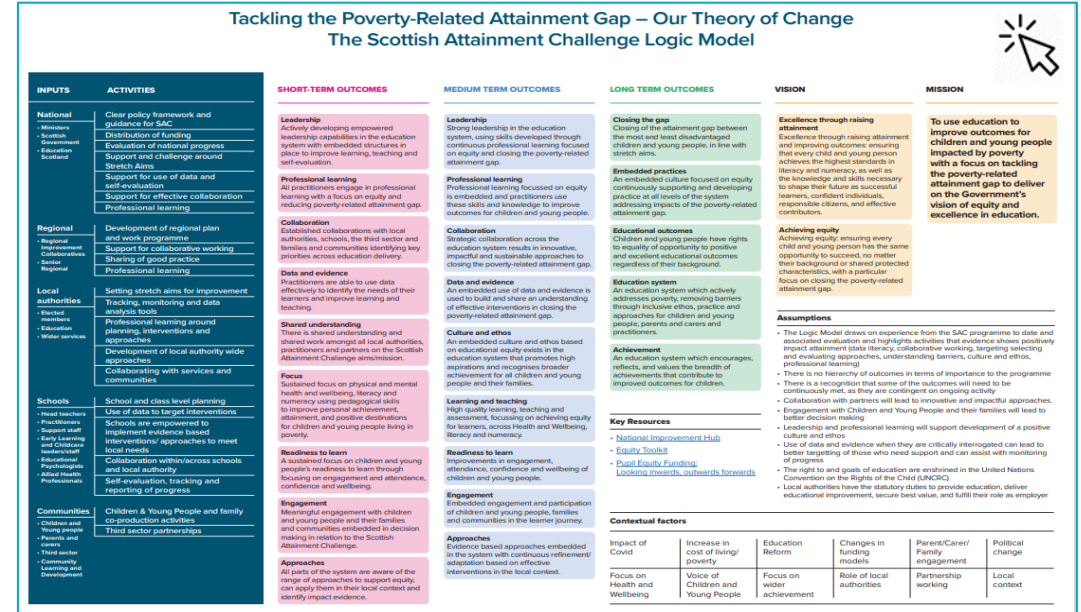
Tackling the Poverty-Related Attainment Gap – Our Theory of Change
The Scottish Attainment Challenge Logic Model

INPUTS

National
• Ministers
• Scottish Government
• Education Scotland

Regional
• Regional Improvement Collaboratives
• Sector Regional

Local authorities
• Elected members
• Education
• Wider services

Schools
• Head teachers
• Practitioners
• Support staff
• Early Learning and Childcare leaders/staff
• Educational Psychologists
• Allied Health Professionals

Communities
• Children and Young people
• Parents and carers
• Third sector
• Community Learning and Development

ACTIVITIES

Clear policy framework and guidance for SAC
Distribution of funding
Evaluation of national progress
Support and challenge around Stretch Aims
Support for use of data and self-evaluation
Support for effective collaboration
Professional learning

Development of regional plan and work programme
Support for collaborative working
Sharing of good practice
Professional learning

Setting stretch aims for improvement
Tracking, monitoring and data analysis tools
Professional learning around planning, interventions and approaches
Development of local authority wide approaches
Collaborating with services and communities

School and class level planning
Use of data to target interventions
Schools are empowered to implement evidence based interventions/ approaches to meet local needs
Collaboration within/across schools and local authority
Self-evaluation, tracking and reporting of progress

Children & Young People and family co-production activities
Third sector partnerships

SHORT-TERM OUTCOMES

Leadership
Actively developing empowered leadership capabilities in the education system with embedded structures in place to improve learning, teaching and self-evaluation.

Professional learning
All practitioners engage in professional learning with a focus on equity and reducing poverty-related attainment gap.

Collaboration
Established collaborations with local authorities, schools, the third sector and families and communities identifying key priorities across education delivery.

Data and evidence
Practitioners are able to use data effectively to identify the needs of their learners and improve learning and teaching.

Shared understanding
There is shared understanding and shared work amongst all local authorities, practitioners and partners on the Scottish Attainment Challenge aims/mission.

Focus
Sustained focus on physical and mental health and wellbeing, literacy and numeracy using pedagogical skills to improve personal achievement, attainment, and positive destinations for children and young people living in poverty.

Readiness to learn
A sustained focus on children and young people's readiness to learn through focusing on engagement and attendance, confidence and wellbeing.

Engagement
Meaningful engagement with children and young people and their families and communities embedded in decision making in relation to the Scottish Attainment Challenge.

Approaches
All parts of the system are aware of the range of approaches to support equity, can apply them in their local context and identify impact evidence.

MEDIUM TERM OUTCOMES

Leadership
Strong leadership in the education system, using skills developed through continuous professional learning focused on equity and closing the poverty-related attainment gap.

Professional learning
Professional learning focussed on equity is embedded and practitioners use these skills and knowledge to improve outcomes for children and young people.

Collaboration
Strategic collaboration across the education system results in innovative, impactful and sustainable approaches to closing the poverty-related attainment gap.

Data and evidence
An embedded culture of data and evidence is used to build and share an understanding of effective interventions in closing the poverty-related attainment gap.

Culture and ethos
An embedded culture and ethos based on educational equity exists in the education system that promotes high aspirations and recognises broader achievement for all children and young people and their families.

Learning and teaching
High quality learning, teaching and assessment, focussing on achieving equity for learners, across Health and Wellbeing, literacy and numeracy.

Readiness to learn
Improvements in engagement, attendance, confidence and wellbeing of children and young people.

Engagement
Embedded engagement and participation of children and young people, families and communities in the learner journey.

Approaches
Evidence based approaches embedded in the system with continuous refinement/ adaptation based on effective interventions in the local context.

LONG TERM OUTCOMES

Closing the gap
Closing of the attainment gap between the most and least disadvantaged children and young people, in line with stretch aims.

Embedded practices
An embedded culture focused on equity continuously supporting and developing practice at all levels of the system addressing impacts of the poverty-related attainment gap.

Educational outcomes
Children and young people have rights to equality of opportunity to positive and excellent educational outcomes regardless of their background.

Education system
An education system which actively addresses poverty, removing barriers through inclusive ethos, practice and approaches for children and young people, parents and carers and practitioners.

Achievement
An education system which encourages, reflects, and values the breadth of achievements that contribute to improved outcomes for children.

VISION

Excellence through raising attainment
Excellence through raising attainment and improving outcomes: ensuring that every child and young person achieves the highest standards in literacy and numeracy, as well as the knowledge and skills necessary to shape their future as successful learners, confident individuals, responsible citizens, and effective contributors.

Achieving equity
Achieving equity: ensuring every child and young person has the same opportunity to succeed, no matter their background or shared protected characteristics, with a particular focus on closing the poverty-related attainment gap.

MISSION

To use education to improve outcomes for children and young people impacted by poverty with a focus on tackling the poverty-related attainment gap to deliver on the Government's vision of equity and excellence in education.

Assumptions
• The Logic Model draws on experience from the SAC programme to date and associated evaluation and highlights activities that evidence shows positively impact attainment (data literacy, collaborative working, targeting selecting and evaluating approaches, understanding barriers, culture and ethos, professional learning)
• There is no hierarchy of outcomes in terms of importance to the programme
• There is a recognition that some of the outcomes will need to be continuously met, as they are contingent on ongoing activity
• Collaboration with partners will lead to innovative and impactful approaches.
• Engagement with Children and Young People and their families will lead to better decision making
• Leadership and professional learning will support development of a positive culture and ethos
• Use of data and evidence when they are critically interrogated can lead to better targeting of those who need support and can assist with monitoring of progress
• The right to and goals of education are enshrined in the United Nations Convention on the Rights of the Child (UNCRC)
• Local authorities have the statutory duties to provide education, deliver educational improvement, secure best value, and fulfill their role as employer

Key Resources
• National Improvement Hub
• Equity Toolkit
• Pupil Equity Funding: Looking inwards, outwards forwards

Contextual factors

| Impact of Covid | Increase in cost of living/ poverty | Education Reform | Changes in funding models | Parent/Carer/ Family engagement | Political change |
|---|---|---|---|---|---|
| Focus on Health and Wellbeing | Voice of Children and Young People | Focus on wider achievement | Role of local authorities | Partnership working | Local context |